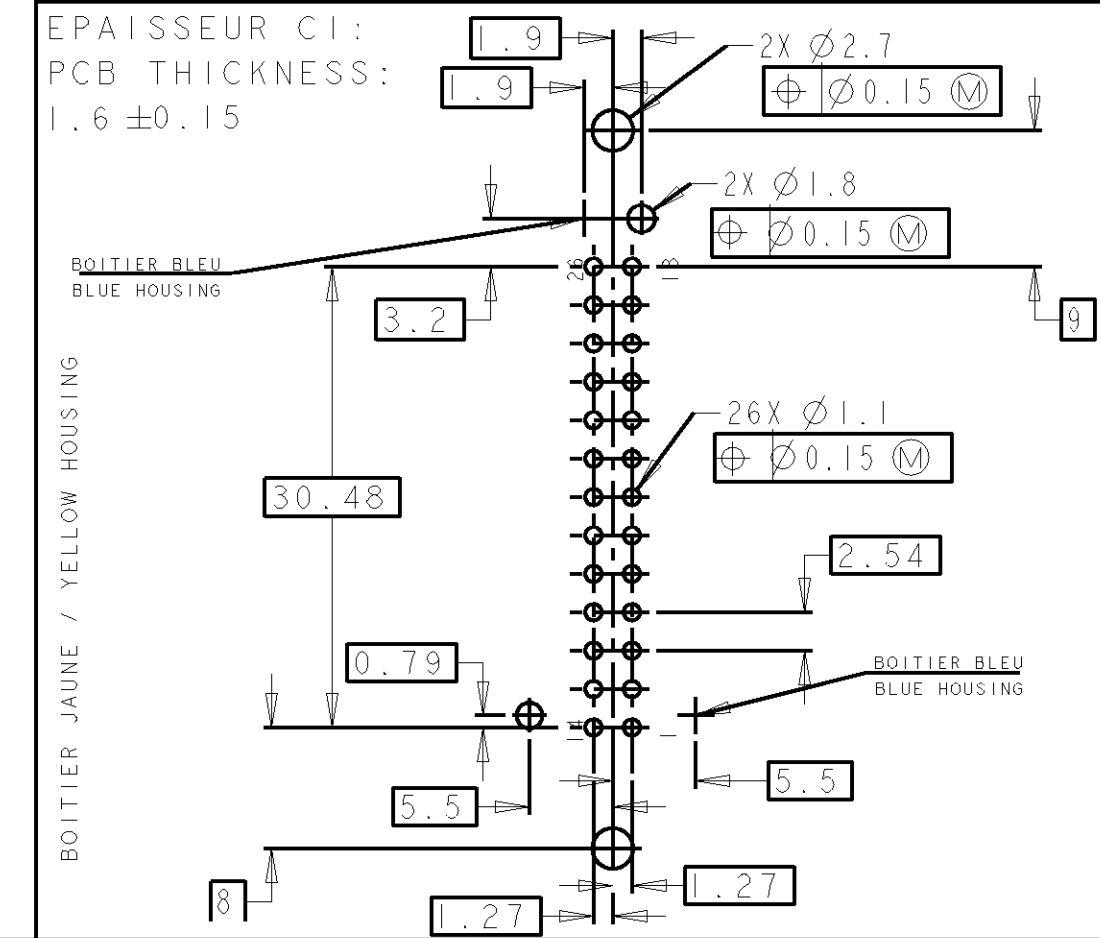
EPAISSEUR CI:
PCB THICKNESS:
$1.6 \pm 0.15$

1.9

1.9

2X $\varnothing 2.7$

$\oplus$ | $\varnothing 0.15$ Ⓜ

2X $\varnothing 1.8$

$\oplus$ | $\varnothing 0.15$ Ⓜ

BOITIER BLEU
BLUE HOUSING

26

13

3.2

9

26X $\varnothing 1.1$

$\oplus$ | $\varnothing 0.15$ Ⓜ

BOITIER JAUNE / YELLOW HOUSING

30.48

2.54

0.79

BOITIER BLEU
BLUE HOUSING

14

1

5.5

5.5

8

1.27

1.27